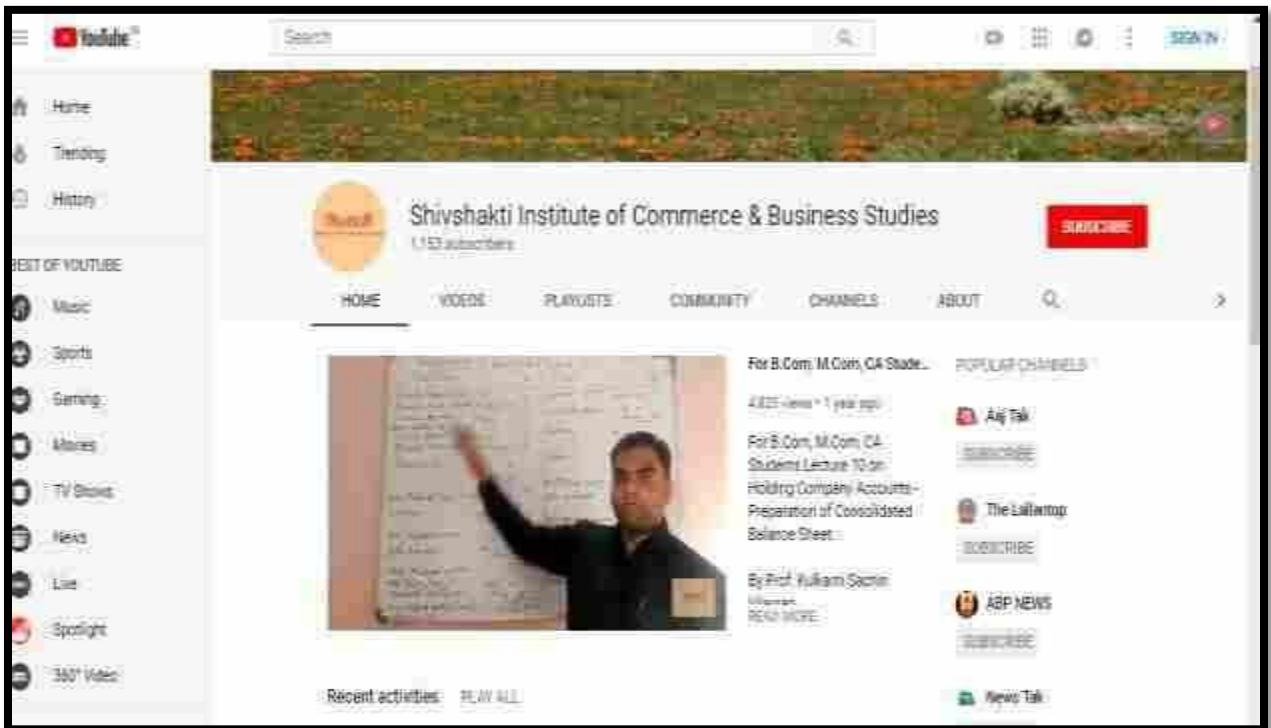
YouTube

Search

SIGN IN

Home
Trending
History

BEST OF YOUTUBE
Music
Sports
Gaming
Movies
TV Shows
News
Live
Spotlight
360° Video

Shivshakti Institute of Commerce & Business Studies
1,153 subscribers

SUBSCRIBE

HOME VIDEOS PLAYLISTS COMMUNITY CHANNELS ABOUT

For B.Com, M.Com, CA Stude...
4,825 views • 1 year ago
For B.Com, M.Com, CA Students Lecture 10 on Holding Company Accounts-Preparation of Consolidated Balance Sheet.

By Prof. Kulkarni Sachin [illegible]
READ MORE

POPULAR CHANNELS
Aaj Tak
SUBSCRIBE
The Lallantop
SUBSCRIBE
ABP NEWS
SUBSCRIBE
News Tak

Recent activities PLAY ALL